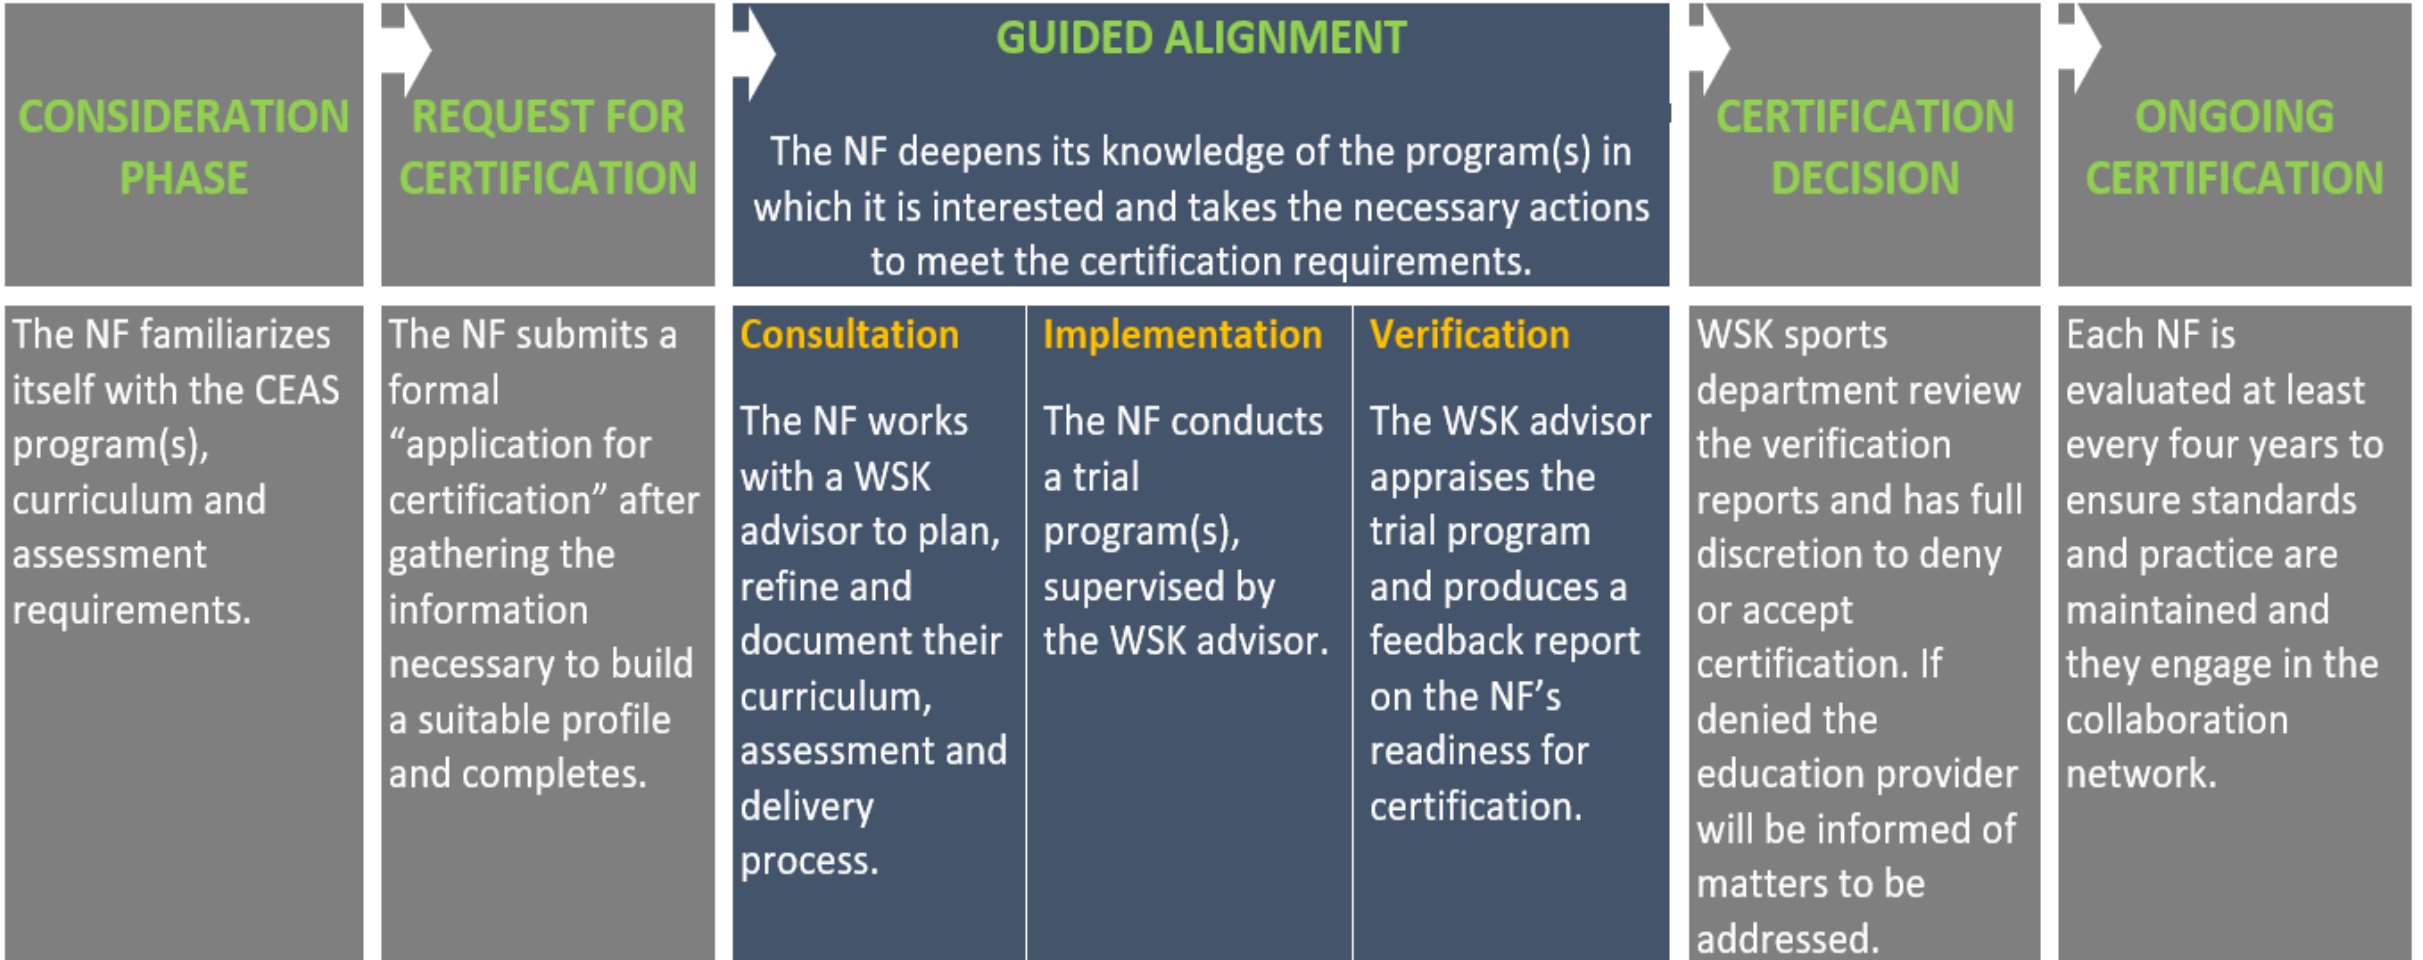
CONSIDERATION PHASE

REQUEST FOR CERTIFICATION

GUIDED ALIGNMENT

The NF deepens its knowledge of the program(s) in which it is interested and takes the necessary actions to meet the certification requirements.

CERTIFICATION DECISION

ONGOING CERTIFICATION

The NF familiarizes itself with the CEAS program(s), curriculum and assessment requirements.

The NF submits a formal “application for certification” after gathering the information necessary to build a suitable profile and completes.

Consultation

The NF works with a WSK advisor to plan, refine and document their curriculum, assessment and delivery process.

Implementation

The NF conducts a trial program(s), supervised by the WSK advisor.

Verification

The WSK advisor appraises the trial program and produces a feedback report on the NF’s readiness for certification.

WSK sports department review the verification reports and has full discretion to deny or accept certification. If denied the education provider will be informed of matters to be addressed.

Each NF is evaluated at least every four years to ensure standards and practice are maintained and they engage in the collaboration network.